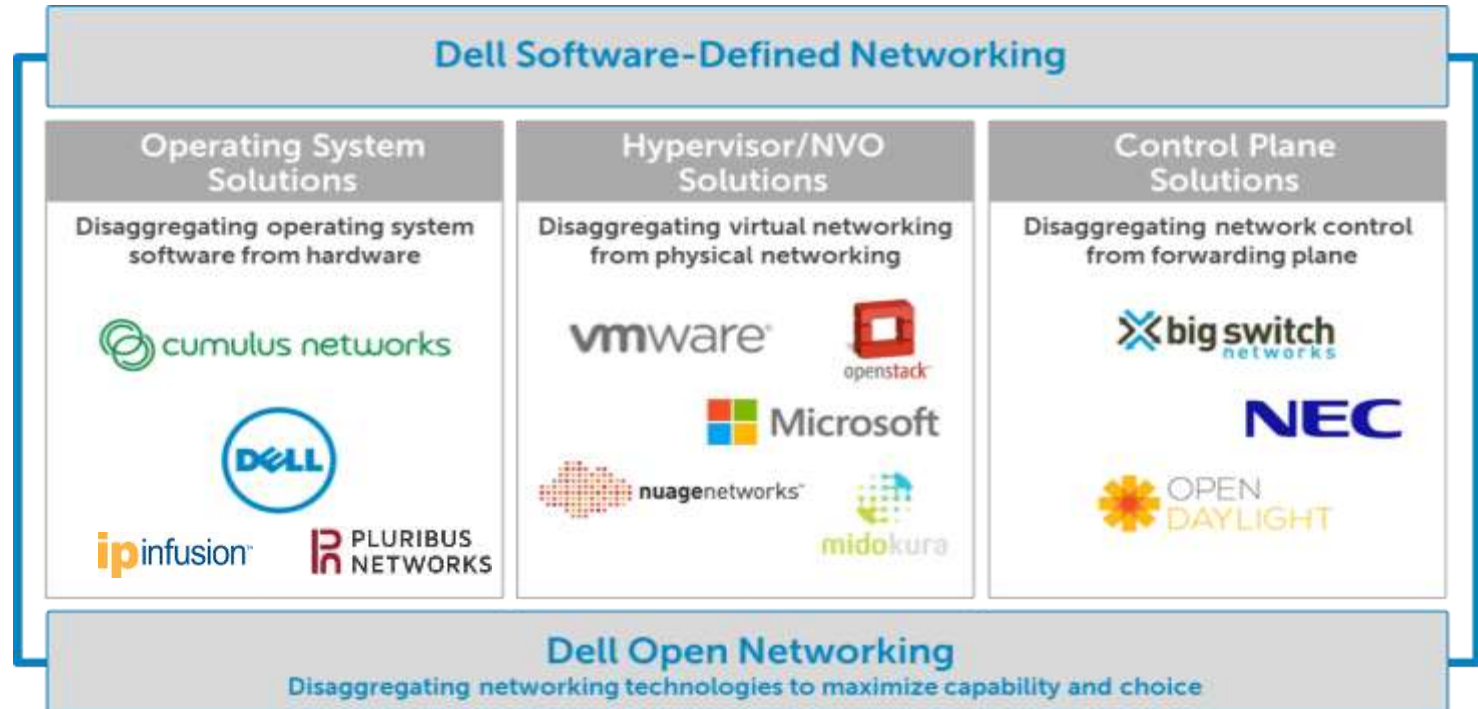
Dell Software-Defined Networking

Operating System Solutions

Disaggregating operating system software from hardware

cumulus networks

DELL

ipinfusion™

PLURIBUS NETWORKS

Hypervisor/NVO Solutions

Disaggregating virtual networking from physical networking

vmware®

openstack™

Microsoft

nuagenetworks™

midokura

Control Plane Solutions

Disaggregating network control from forwarding plane

big switch networks

NEC

OPEN DAYLIGHT

Dell Open Networking

Disaggregating networking technologies to maximize capability and choice